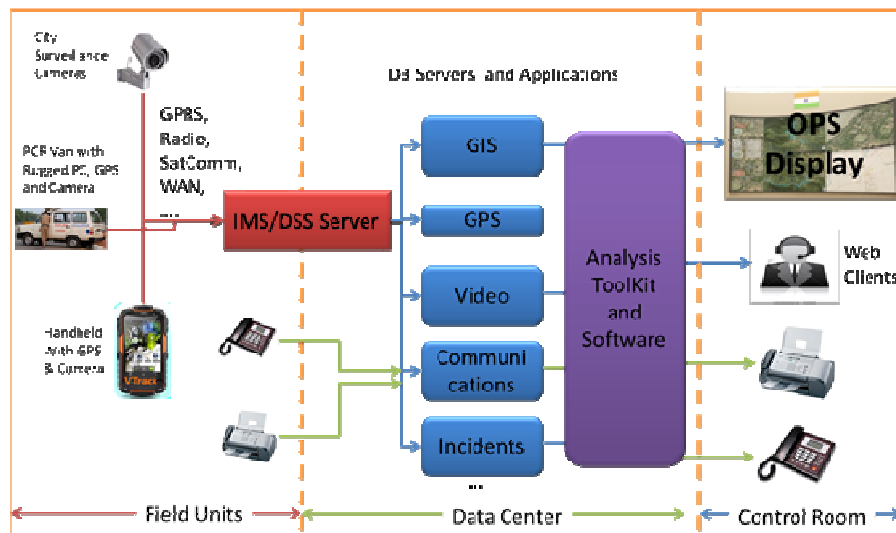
City Surveillance Cameras

GPRS, Radio, SatComm, WAN, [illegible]

PCR Van with Rugged PC, GPS and Camera

Handheld with GPS & Camera

VTrack

IMS/DSS Server

DB Servers and Applications

GIS

GPS

Video

Communications

Incidents

...

Analysis ToolKit and Software

OPS Display

Web Clients

Field Units

Data Center

Control Room